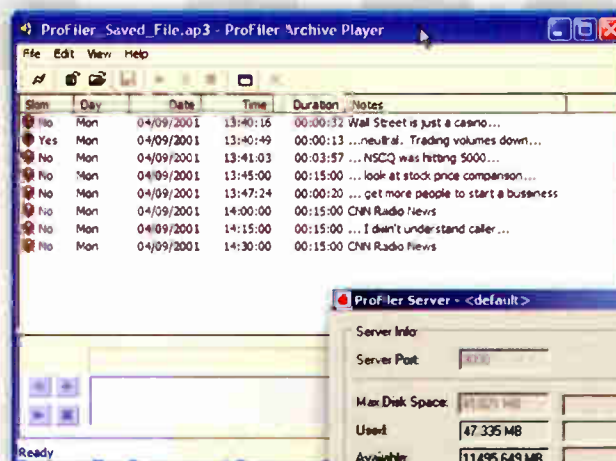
ProFiler_Saved_File.ap3 - ProFiler Archive Player

File Edit View Help

| Slam | Day | Date | Time | Duration | Notes |
|---|---|---|---|---|---|
| No | Mon | 04/09/2001 | 13:40:16 | 00:00:32 | Wall Street is just a casino... |
| Yes | Mon | 04/09/2001 | 13:40:49 | 00:00:13 | ...neutral. Trading volumes down... |
| No | Mon | 04/09/2001 | 13:41:03 | 00:03:57 | ...NSCQ was hitting 5000... |
| No | Mon | 04/09/2001 | 13:45:00 | 00:15:00 | ...look at stock price comparison... |
| No | Mon | 04/09/2001 | 13:47:24 | 00:00:20 | ...get more people to start a business |
| No | Mon | 04/09/2001 | 14:00:00 | 00:15:00 | CNN Radio News |
| No | Mon | 04/09/2001 | 14:15:00 | 00:15:00 | ...I don't understand caller... |
| No | Mon | 04/09/2001 | 14:30:00 | 00:15:00 | CNN Radio News |

Ready

ProFiler Server - <default>

Server Info

Server Port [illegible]

Max Disk Space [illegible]

Used 47.335 MB

Available 11495.649 MB